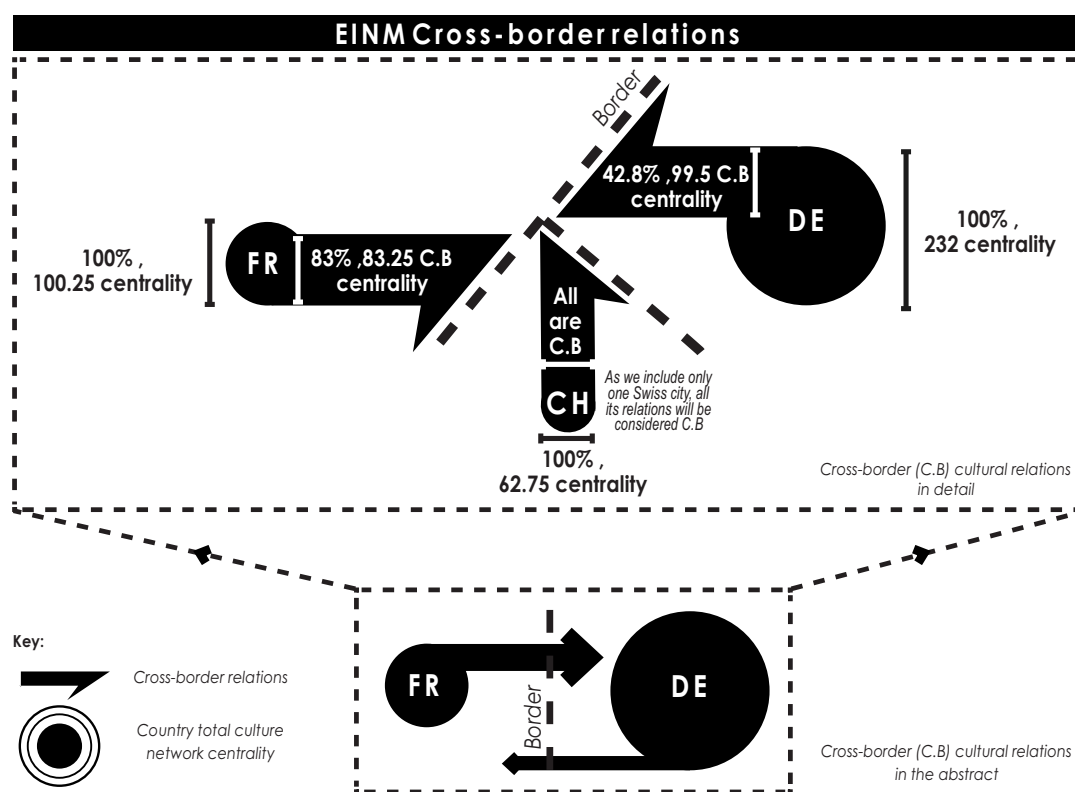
EINM Cross-border relations

Border

42.8% ,99.5 C.B centrality

DE

100% , 232 centrality

100% , 100.25 centrality

FR

83% ,83.25 C.B centrality

All are C.B

CH

As we include only one Swiss city, all its relations will be considered C.B

100% , 62.75 centrality

Cross-border (C.B) cultural relations in detail

Key:

Cross-border relations

Country total culture network centrality

FR

DE

Border

Cross-border (C.B) cultural relations in the abstract